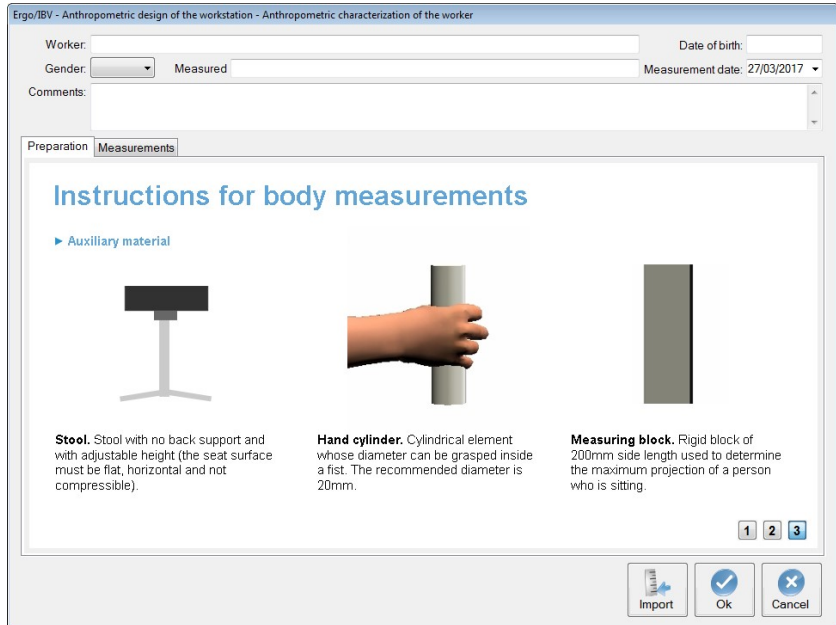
Ergo/IBV - Anthropometric design of the workstation - Anthropometric characterization of the worker

Worker:

Date of birth:

Gender:

Measured

Measurement date: 27/03/2017

Comments:

Preparation

Measurements

Instructions for body measurements

▶ Auxiliary material

**Stool.** Stool with no back support and with adjustable height (the seat surface must be flat, horizontal and not compressible).

**Hand cylinder.** Cylindrical element whose diameter can be grasped inside a fist. The recommended diameter is 20mm.

**Measuring block.** Rigid block of 200mm side length used to determine the maximum projection of a person who is sitting.

1 2 3

Import

Ok

Cancel